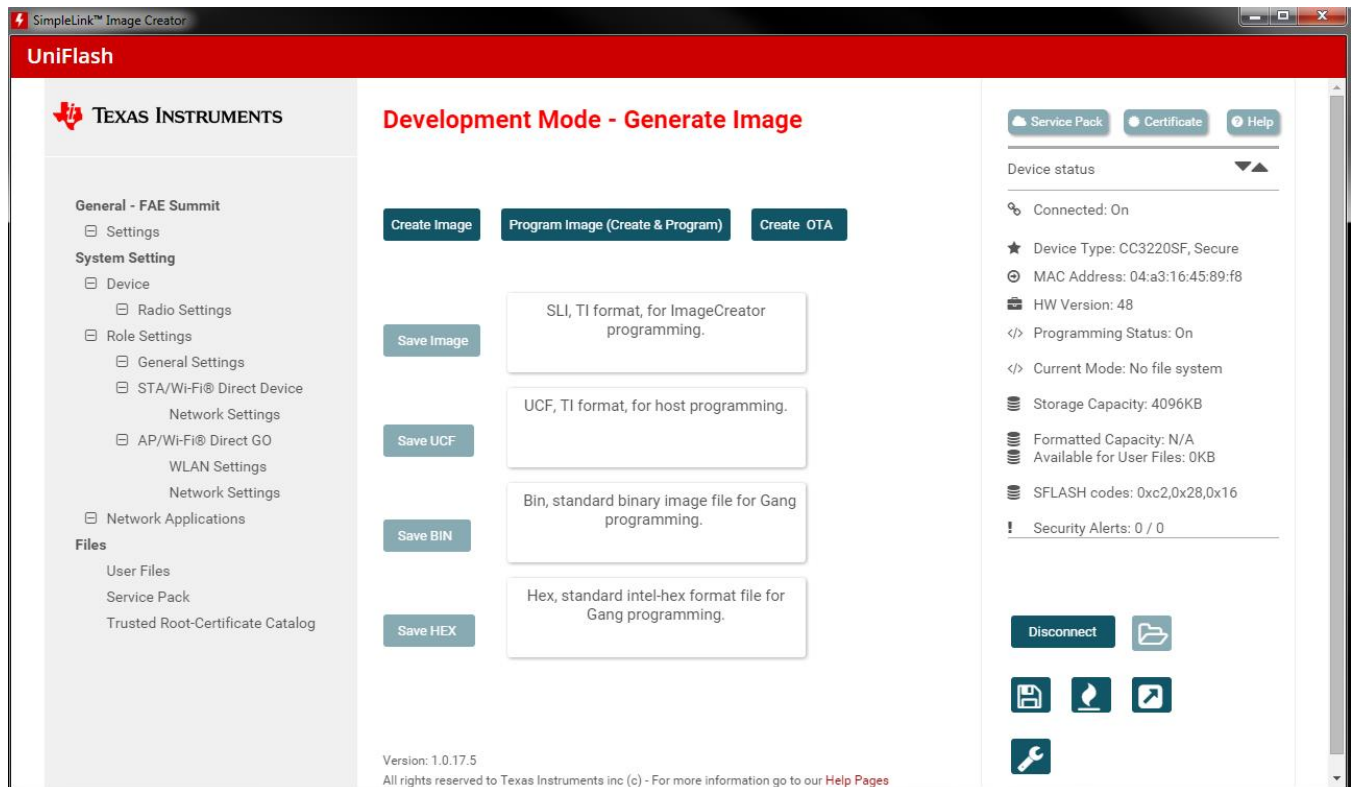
SimpleLink™ Image Creator

UniFlash

Texas Instruments

General - FAE Summit
⊟ Settings
System Setting
⊟ Device
⊟ Radio Settings
⊟ Role Settings
⊟ General Settings
⊟ STA/Wi-Fi® Direct Device
Network Settings
⊟ AP/Wi-Fi® Direct GO
WLAN Settings
Network Settings
⊟ Network Applications
Files
User Files
Service Pack
Trusted Root-Certificate Catalog

Development Mode - Generate Image

Create Image
Program Image (Create & Program)
Create OTA

Save Image
SLI, TI format, for ImageCreator programming.

Save UCF
UCF, TI format, for host programming.

Save BIN
Bin, standard binary image file for Gang programming.

Save HEX
Hex, standard intel-hex format file for Gang programming.

Version: 1.0.17.5
All rights reserved to Texas Instruments inc (c) - For more information go to our Help Pages

Service Pack
Certificate
Help

Device status

Connected: On
Device Type: CC3220SF, Secure
MAC Address: 04:a3:16:45:89:f8
HW Version: 48
Programming Status: On
Current Mode: No file system
Storage Capacity: 4096KB
Formatted Capacity: N/A
Available for User Files: 0KB
SFLASH codes: 0xc2,0x28,0x16
Security Alerts: 0 / 0

Disconnect